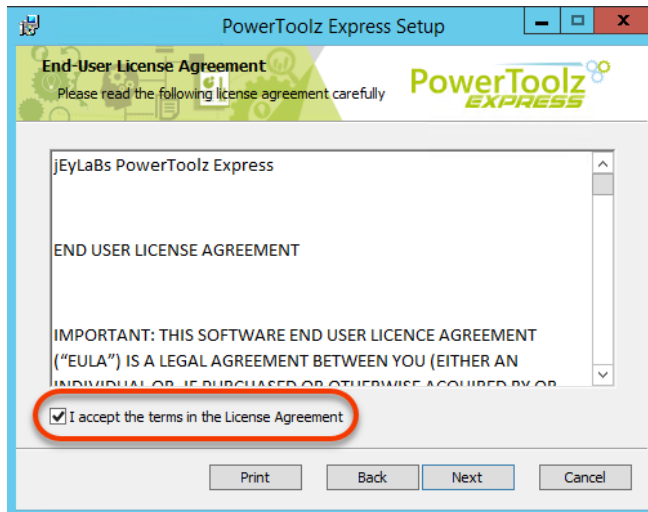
PowerToolz Express Setup

End-User License Agreement
Please read the following license agreement carefully

PowerToolz
EXPRESS

jEyLaBs PowerToolz Express

END USER LICENSE AGREEMENT

IMPORTANT: THIS SOFTWARE END USER LICENCE AGREEMENT ("EULA") IS A LEGAL AGREEMENT BETWEEN YOU (EITHER AN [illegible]

I accept the terms in the License Agreement

Print Back Next Cancel